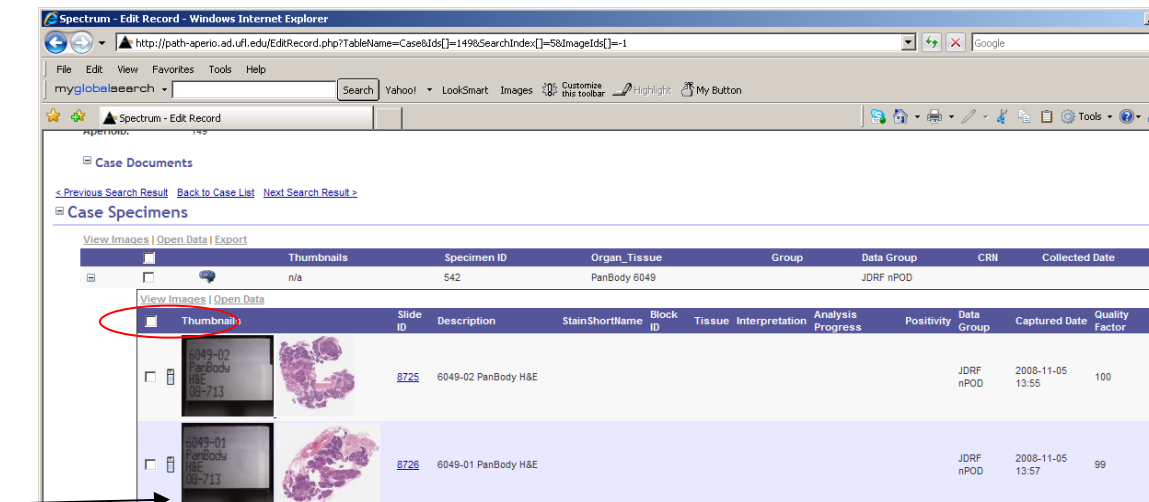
Spectrum - Edit Record - Windows Internet Explorer

http://path-aperio.ad.ufl.edu/EditRecord.php?TableName=Case&Ids[]=149&SearchIndex[]=5&ImageIds[]=-1

Google

File Edit View Favorites Tools Help

myglobalsearch Search Yahoo! LookSmart Images Customize this toolbar Highlight My Button

Spectrum - Edit Record

Tools

AperioID: 149

Case Documents

< Previous Search Result Back to Case List Next Search Result >

Case Specimens

View Images | Open Data | Export

| | Thumbnails | Specimen ID | Organ_Tissue | Group | Data Group | CRN | Collected Date |
|---|---|---|---|---|---|---|---|
| | n/a | 542 | PanBody 6049 | | JDRF nPOD | | |

View Images | Open Data

| Thumbnails | Slide ID | Description | StainShortName | Block ID | Tissue | Interpretation | Analysis Progress | Positivity | Data Group | Captured Date | Quality Factor |
|---|---|---|---|---|---|---|---|---|---|---|---|
| 6049-02 PanBody H&E 08-713 | 8725 | 6049-02 PanBody H&E | | | | | | | JDRF nPOD | 2008-11-05 13:55 | 100 |
| 6049-01 PanBody H&E 08-713 | 8726 | 6049-01 PanBody H&E | | | | | | | JDRF nPOD | 2008-11-05 13:57 | 99 |